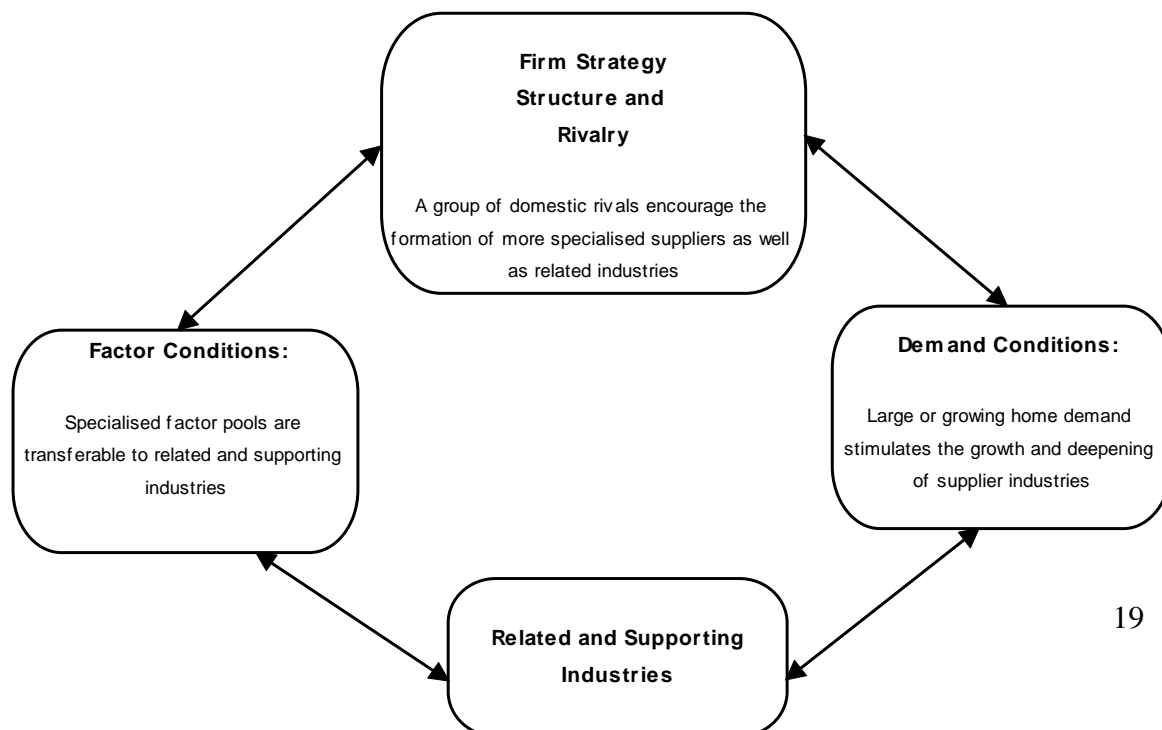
**Firm Strategy Structure and Rivalry**

A group of domestic rivals encourage the formation of more specialised suppliers as well as related industries

**Factor Conditions:**

Specialised factor pools are transferable to related and supporting industries

**Demand Conditions:**

Large or growing home demand stimulates the growth and deepening of supplier industries

**Related and Supporting Industries**

19